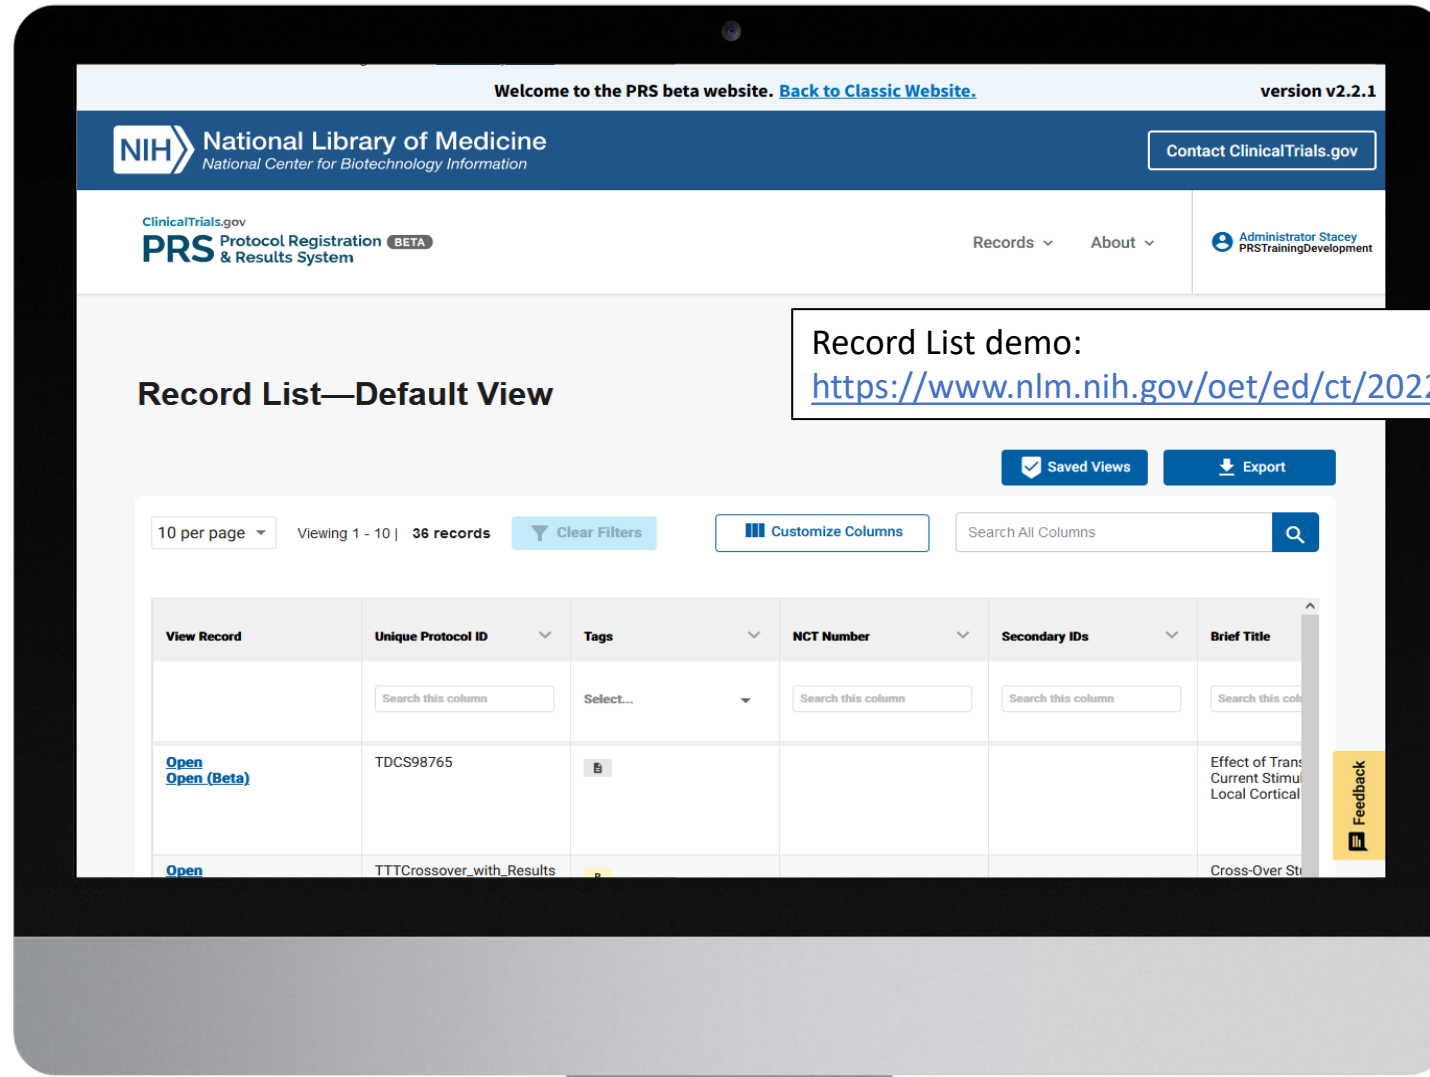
Welcome to the PRS beta website. Back to Classic Website. version v2.2.1

NIH National Library of Medicine
National Center for Biotechnology Information

Contact ClinicalTrials.gov

ClinicalTrials.gov
PRS Protocol Registration & Results System BETA

Records About

Administrator Stacey
PRSTrainingDevelopment

Record List demo:
https://www.nlm.nih.gov/oet/ed/ct/202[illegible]

Record List—Default View

Saved Views Export

10 per page Viewing 1 - 10 | 36 records Clear Filters Customize Columns Search All Columns

| View Record | Unique Protocol ID | Tags | NCT Number | Secondary IDs | Brief Title |
|---|---|---|---|---|---|
| | Search this column | Select... | Search this column | Search this column | Search this col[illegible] |
| Open Open (Beta) | TDCS98765 | | | | Effect of Trans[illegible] Current Stimu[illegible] Local Cortical |
| Open | TTTCrossover_with_Results | | | | Cross-Over St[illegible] |

Feedback